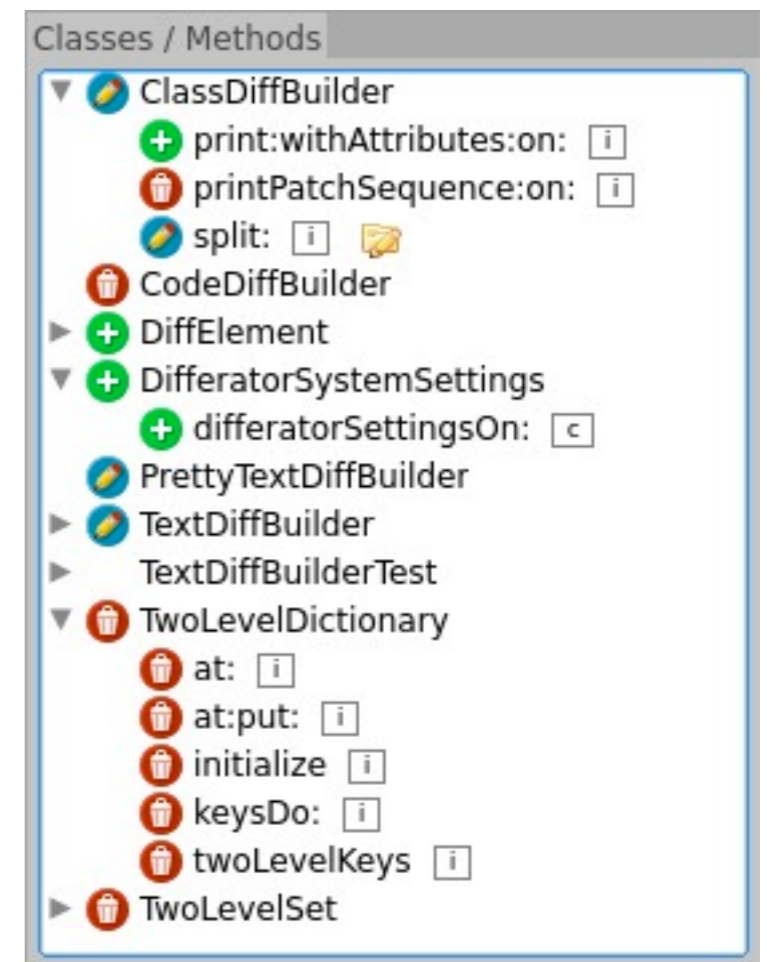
Classes / Methods

ClassDiffBuilder
print:withAttributes:on: i
printPatchSequence:on: i
split: i
CodeDiffBuilder
DiffElement
DifferatorSystemSettings
differatorSettingsOn: c
PrettyTextDiffBuilder
TextDiffBuilder
TextDiffBuilderTest
TwoLevelDictionary
at: i
at:put: i
initialize i
keysDo: i
twoLevelKeys i
TwoLevelSet